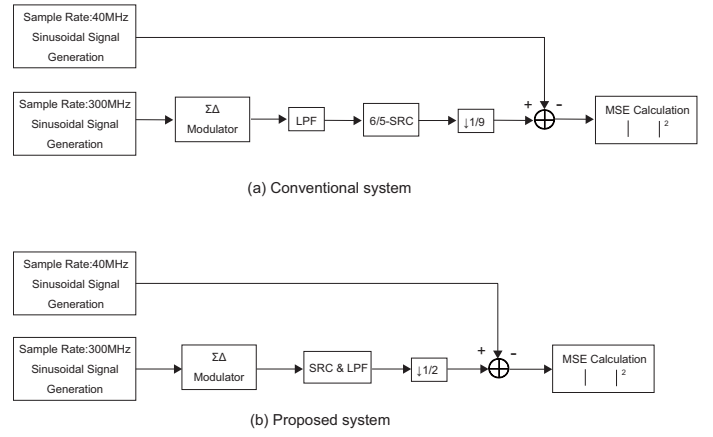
Sample Rate:40MHz
Sinusoidal Signal
Generation

Sample Rate:300MHz
Sinusoidal Signal
Generation

ΣΔ
Modulator

LPF

6/5-SRC

↓1/9

+

-

MSE Calculation
$| \quad |^2$

(a) Conventional system

Sample Rate:40MHz
Sinusoidal Signal
Generation

Sample Rate:300MHz
Sinusoidal Signal
Generation

ΣΔ
Modulator

SRC & LPF

↓1/2

+

-

MSE Calculation
$| \quad |^2$

(b) Proposed system